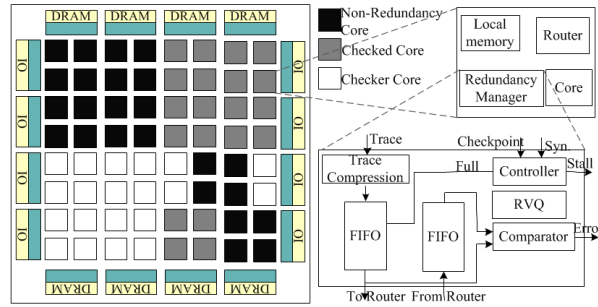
DRAM DRAM DRAM DRAM

IO IO IO IO

IO IO IO IO

DRAM DRAM DRAM DRAM

Non-Redundancy Core

Checked Core

Checker Core

Local memory

Router

Redundancy Manager

Core

Trace

Checkpoint

Syn

Trace Compression

Full

Controller

Stall

RVQ

FIFO

FIFO

Comparator

Erro

To Router

From Router